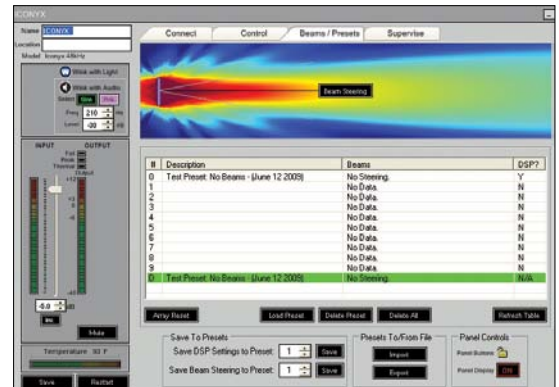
ICONYX

Name ICONYX
Location
Model Iconyx AMrHz

Wink with Light
Wink with Audio
Select
Freq 210 Hz
Level -30 dB

INPUT OUTPUT

Temperature 93 F

Save Restart

-5.0

Mute

Connect Control Beams / Presets Supervise

Beam Steering

| # | Description | Beams | DSP? |
|---|---|---|---|
| 0 | Test Preset: No Beams - (June 12 2009) | No Steering. | Y |
| 1 | | No Data. | N |
| 2 | | No Data. | N |
| 3 | | No Data. | N |
| 4 | | No Data. | N |
| 5 | | No Data. | N |
| 6 | | No Data. | N |
| 7 | | No Data. | N |
| 8 | | No Data. | N |
| 9 | | No Data. | N |
| 0 | Test Preset: No Beams - (June 12 2009) | No Steering. | N/A |

Array Reset Load Preset Delete Preset Delete All Refresh Table

Save To Presets
Save DSP Settings to Preset: 1 Save
Save Beam Steering to Preset: 1 Save

Presets To/From File
Import
Export

Panel Controls
Panel Buttons
Panel Display ON